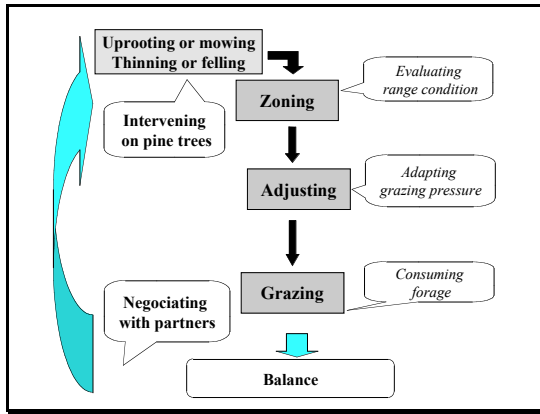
Uprooting or mowing
Thinning or felling

Intervening on pine trees

Zoning

Evaluating range condition

Adjusting

Adapting grazing pressure

Grazing

Consuming forage

Negociating with partners

Balance